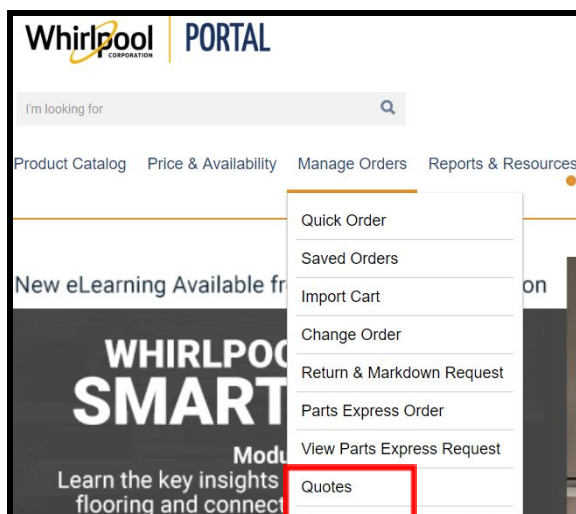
Whirlpool CORPORATION PORTAL

I'm looking for

Product Catalog Price & Availability Manage Orders Reports & Resources

Quick Order
Saved Orders
Import Cart
Change Order
Return & Markdown Request
Parts Express Order
View Parts Express Request
Quotes

New eLearning Available fr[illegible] on

WHIRLPO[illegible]
SMART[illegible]
Modu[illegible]
Learn the key insights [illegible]
flooring and connect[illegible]